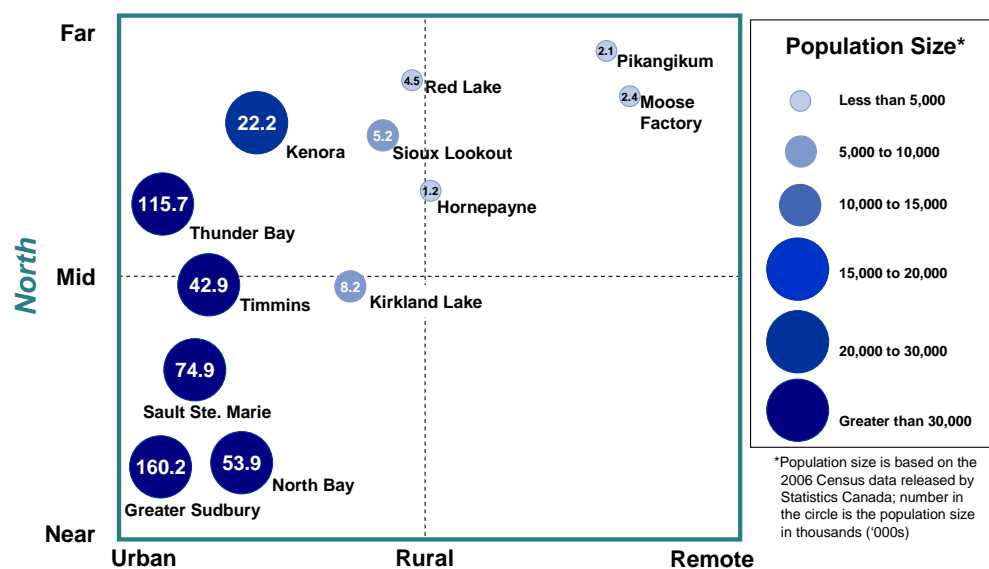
Far

Mid

Near

North

Urban

Rural

Remote

2.1 Pikangikum

4.5 Red Lake

2.4 Moose Factory

22.2 Kenora

5.2 Sioux Lookout

1.2 Hornepayne

115.7 Thunder Bay

42.9 Timmins

8.2 Kirkland Lake

74.9 Sault Ste. Marie

160.2 Greater Sudbury

53.9 North Bay

Population Size*

Less than 5,000

5,000 to 10,000

10,000 to 15,000

15,000 to 20,000

20,000 to 30,000

Greater than 30,000

*Population size is based on the 2006 Census data released by Statistics Canada; number in the circle is the population size in thousands ('000s)